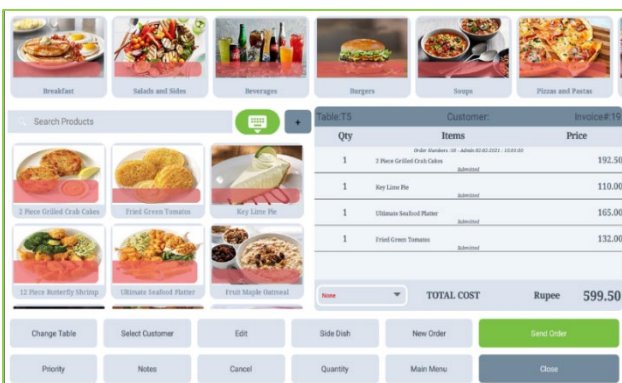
Breakfast
Salads and Sides
Beverages
Burgers
Soups
Pizzas and Pastas

Search Products
+

2 Piece Grilled Crab Cakes
Fried Green Tomatos
Key Lime Pie
12 Piece Butterfly Shrimp
Ultimate Seafood Platter
Fruit Maple Oatmeal

Table:T5
Customer:
Invoice#:19

| Qty | Items | Price |
|---|---|---|
| | Order Numbers: 19 - Admin 03-02-2021 - 13:03:00 | |
| 1 | 2 Piece Grilled Crab Cakes Submitted | 192.50 |
| 1 | Key Lime Pie Submitted | 110.00 |
| 1 | Ultimate Seafood Platter Submitted | 165.00 |
| 1 | Fried Green Tomatos Submitted | 132.00 |

None
TOTAL COST
Rupee
599.50

Change Table
Select Customer
Edit
Side Dish
New Order
Send Order
Priority
Notes
Cancel
Quantity
Main Menu
Close